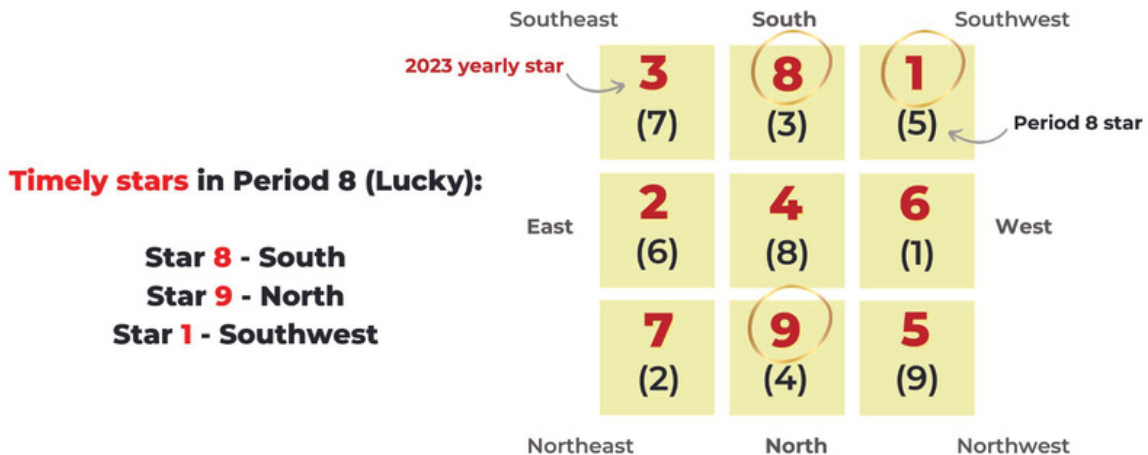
Timely stars in Period 8 (Lucky):

Star 8 - South
Star 9 - North
Star 1 - Southwest

Southeast South Southwest

2023 yearly star

| 3 (7) | 8 (3) | 1 (5) |
|---|---|---|
| 2 (6) | 4 (8) | 6 (1) |
| 7 (2) | 9 (4) | 5 (9) |

Period 8 star

East West

Northeast North Northwest